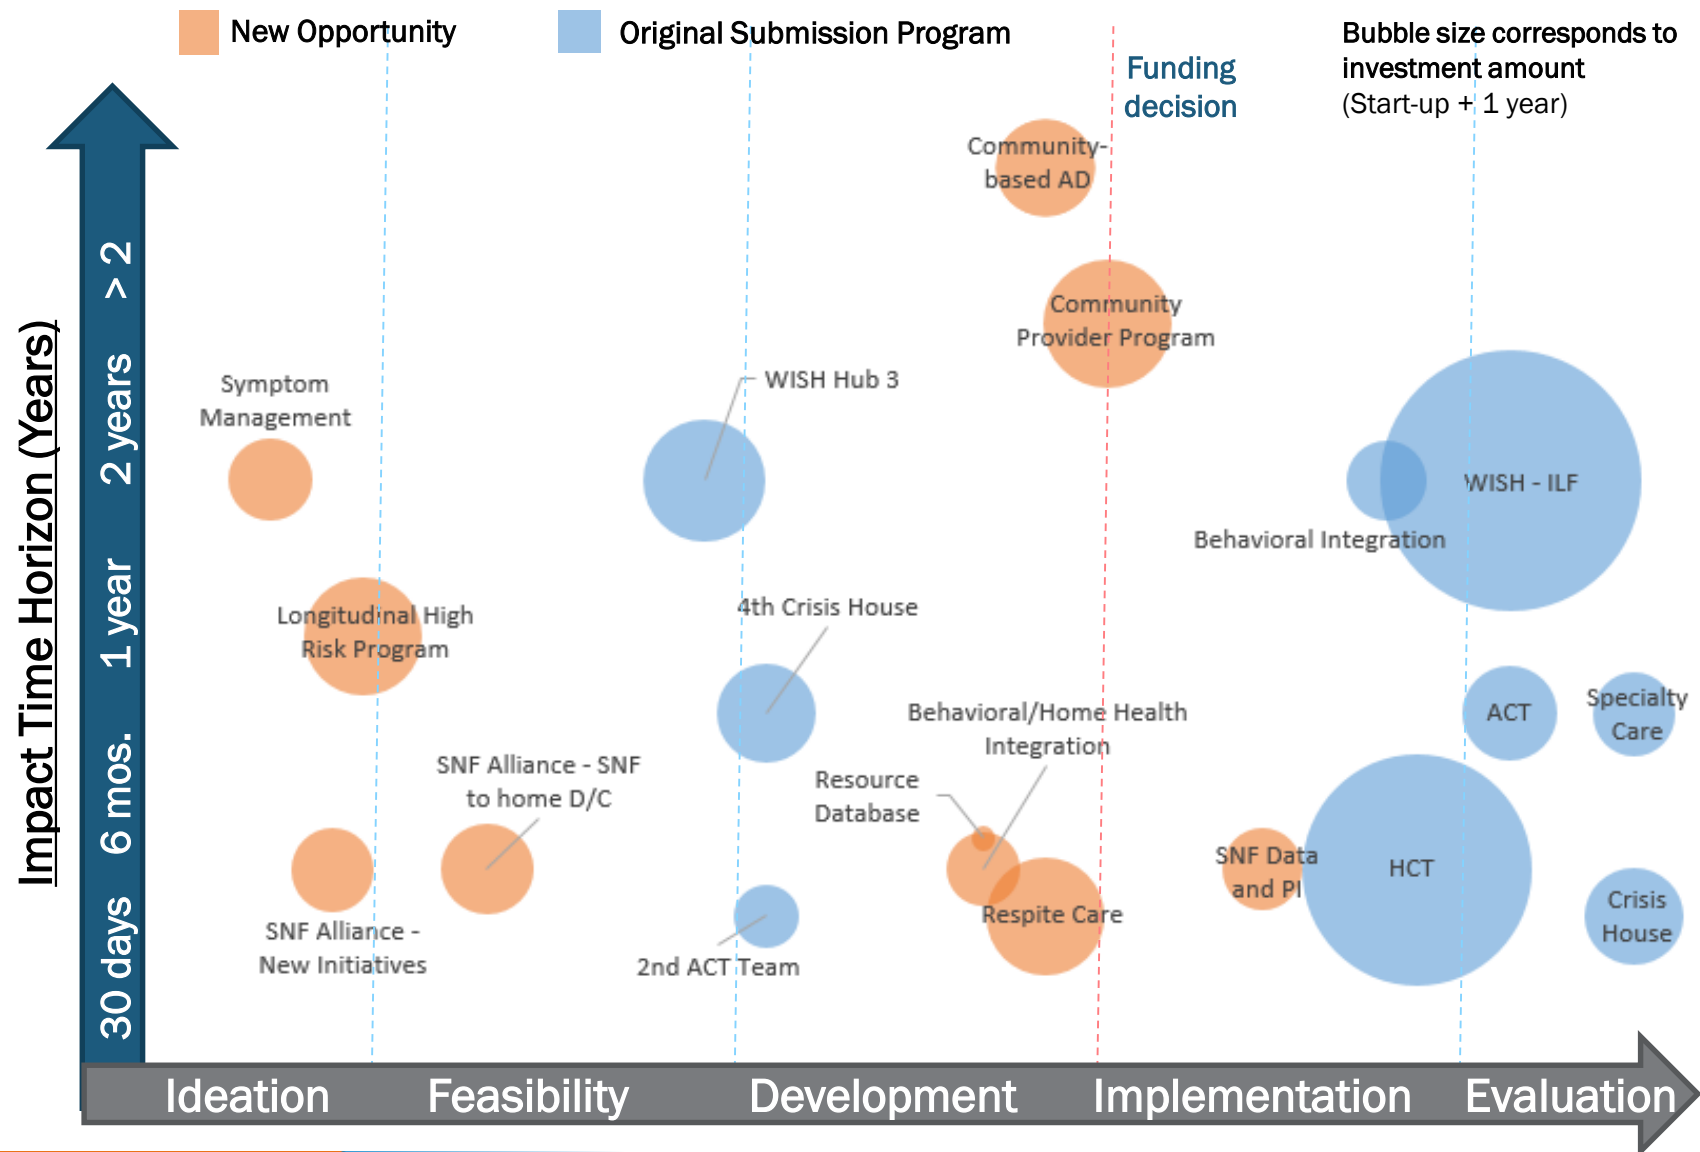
New Opportunity
Original Submission Program
Funding decision
Bubble size corresponds to investment amount (Start-up + 1 year)

Impact Time Horizon (Years)
30 days
6 mos.
1 year
2 years
> 2

Community-based AD
Community Provider Program
Symptom Management
WISH Hub 3
WISH - ILF
Behavioral Integration
Longitudinal High Risk Program
4th Crisis House
ACT
Specialty Care
Behavioral/Home Health Integration
SNF Alliance - SNF to home D/C
Resource Database
SNF Data and PI
HCT
Respite Care
Crisis House
SNF Alliance - New Initiatives
2nd ACT Team

Ideation
Feasibility
Development
Implementation
Evaluation